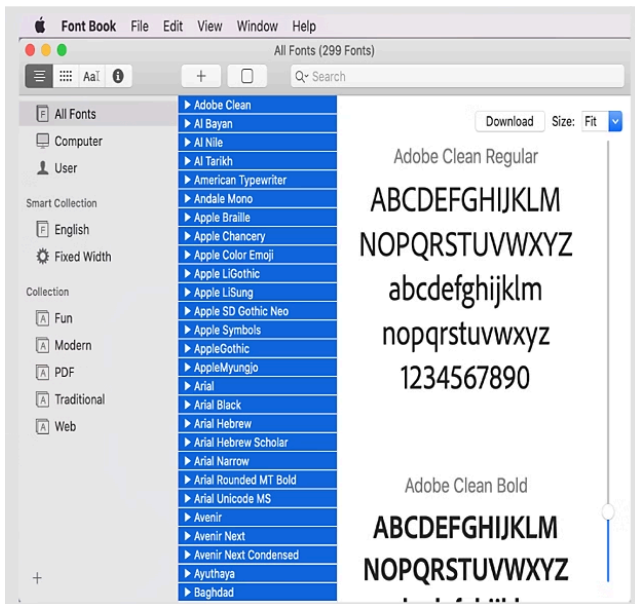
Font Book File Edit View Window Help

All Fonts (299 Fonts)

AaI

+

Search

All Fonts
Computer
User

Smart Collection
English
Fixed Width

Collection
Fun
Modern
PDF
Traditional
Web

+

Adobe Clean
Al Bayan
Al Nile
Al Tarikh
American Typewriter
Andale Mono
Apple Braille
Apple Chancery
Apple Color Emoji
Apple LiGothic
Apple LiSung
Apple SD Gothic Neo
Apple Symbols
AppleGothic
AppleMyungjo
Arial
Arial Black
Arial Hebrew
Arial Hebrew Scholar
Arial Narrow
Arial Rounded MT Bold
Arial Unicode MS
Avenir
Avenir Next
Avenir Next Condensed
Ayuthaya
Baghdad

Download Size: Fit

Adobe Clean Regular

ABCDEFGHIJKLM
NOPQRSTUVWXYZ
abcdefghijklm
nopqrstuvwxyz
1234567890

Adobe Clean Bold

ABCDEFGHIJKLM
NOPQRSTUVWXYZ
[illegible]